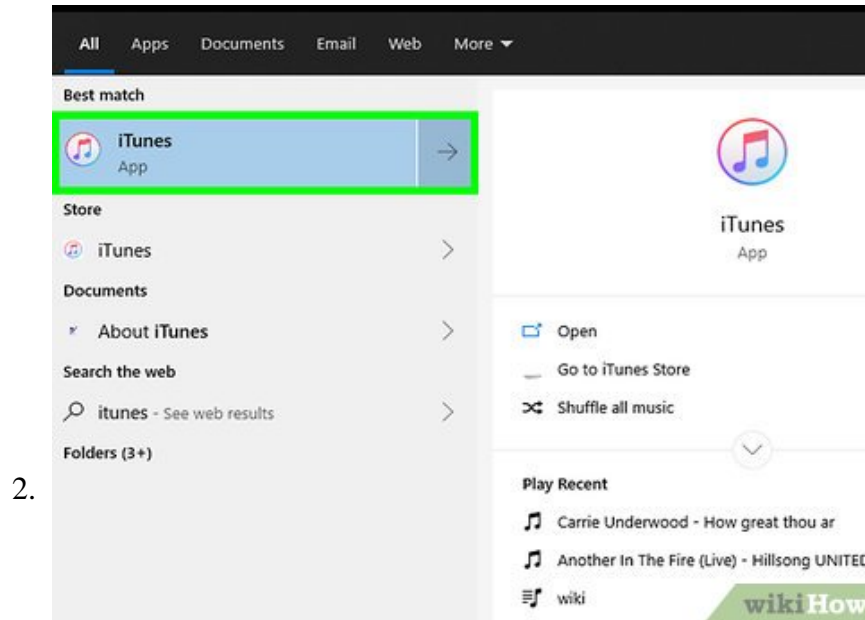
All Apps Documents Email Web More

Best match

iTunes
App

Store

iTunes

Documents

About iTunes

Search the web

itunes - See web results

Folders (3+)

2.

iTunes
App

Open

Go to iTunes Store

Shuffle all music

Play Recent

Carrie Underwood - How great thou ar

Another In The Fire (Live) - Hillsong UNITE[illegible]

wiki

wikiHow